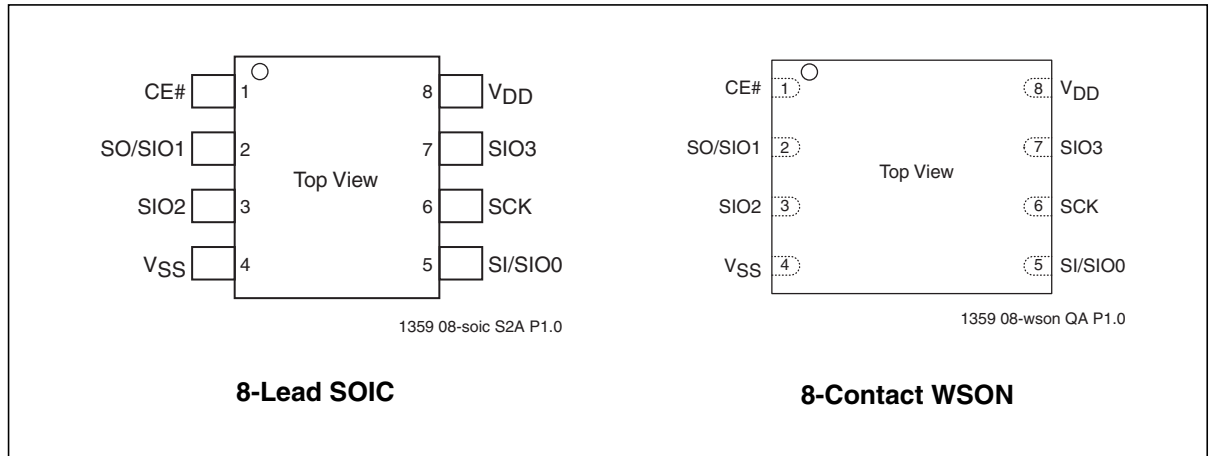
CE# 1
SO/SIO1 2
SIO2 3
$V_{SS}$ 4
8 $V_{DD}$
7 SIO3
6 SCK
5 SI/SIO0
Top View
1359 08-soic S2A P1.0

8-Lead SOIC

CE# 1
SO/SIO1 2
SIO2 3
$V_{SS}$ 4
8 $V_{DD}$
7 SIO3
6 SCK
5 SI/SIO0
Top View
1359 08-wson QA P1.0

8-Contact WSON